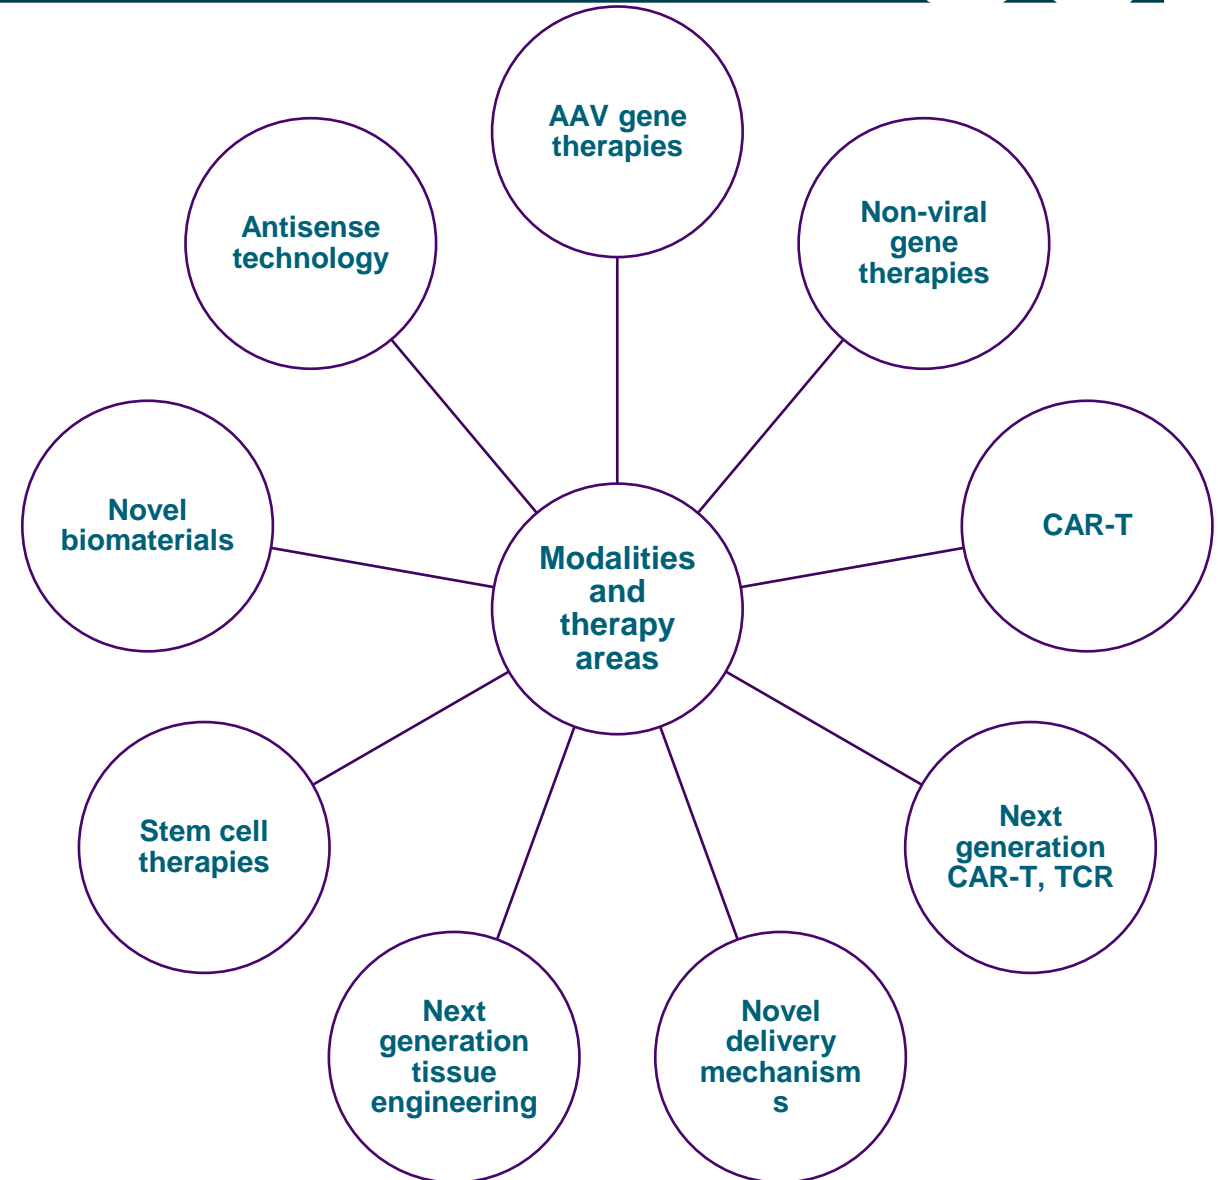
Modalities and therapy areas

AAV gene therapies

Non-viral gene therapies

CAR-T

Next generation CAR-T, TCR

Novel delivery mechanism s

Next generation tissue engineering

Stem cell therapies

Novel biomaterials

Antisense technology